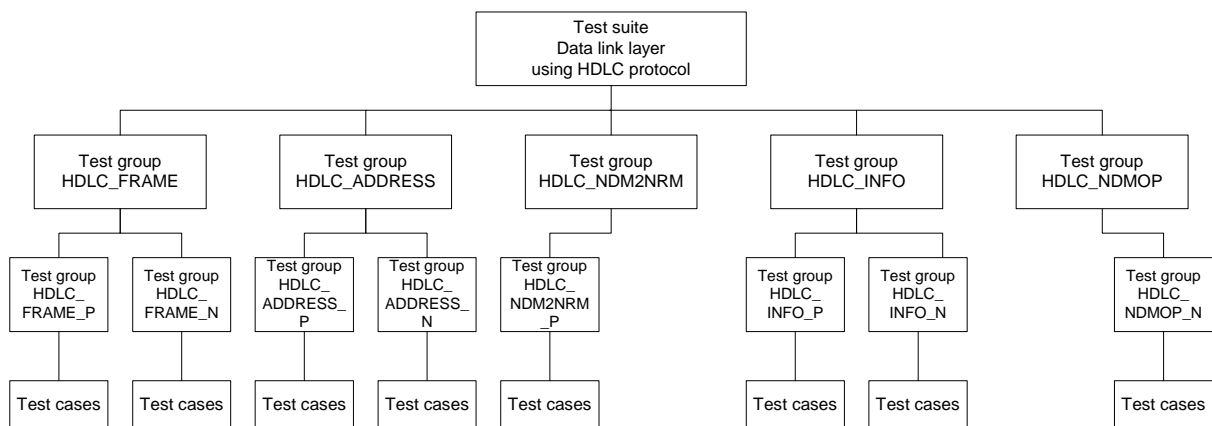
Test suite
Data link layer
using HDLC protocol

Test group
HDLC_FRAME

Test group
HDLC_ADDRESS

Test group
HDLC_NDM2NRM

Test group
HDLC_INFO

Test group
HDLC_NDMOP

Test group
HDLC_
FRAME_P

Test group
HDLC_
FRAME_N

Test group
HDLC_
ADDRESS_
P

Test group
HDLC_
ADDRESS_
N

Test group
HDLC_
NDM2NRM
_P

Test group
HDLC_
INFO_P

Test group
HDLC_
INFO_N

Test group
HDLC_
NDMOP_N

Test cases

Test cases

Test cases

Test cases

Test cases

Test cases

Test cases

Test cases